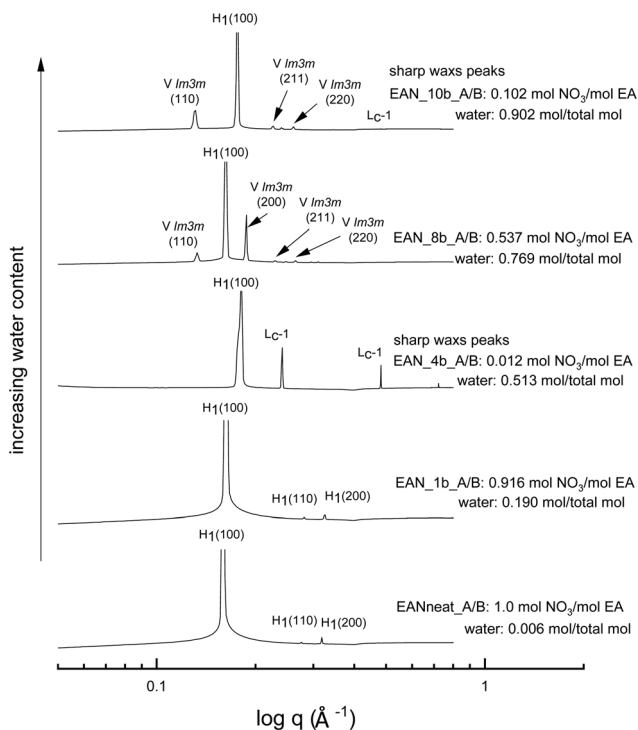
increasing water content

H$_1$(100)

V $Im3m$ (110)

V $Im3m$ (211)

V $Im3m$ (220)

L$_C$-1

sharp waxs peaks

EAN_10b_A/B: 0.102 mol NO$_3$/mol EA

water: 0.902 mol/total mol

H$_1$(100)

V $Im3m$ (200)

V $Im3m$ (211)

V $Im3m$ (220)

V $Im3m$ (110)

EAN_8b_A/B: 0.537 mol NO$_3$/mol EA

water: 0.769 mol/total mol

H$_1$(100)

L$_C$-1

L$_C$-1

sharp waxs peaks

EAN_4b_A/B: 0.012 mol NO$_3$/mol EA

water: 0.513 mol/total mol

H$_1$(100)

H$_1$(110) H$_1$(200)

EAN_1b_A/B: 0.916 mol NO$_3$/mol EA

water: 0.190 mol/total mol

H$_1$(100)

H$_1$(110) H$_1$(200)

EANneat_A/B: 1.0 mol NO$_3$/mol EA

water: 0.006 mol/total mol

0.1

1

log q (Å $^{-1}$)